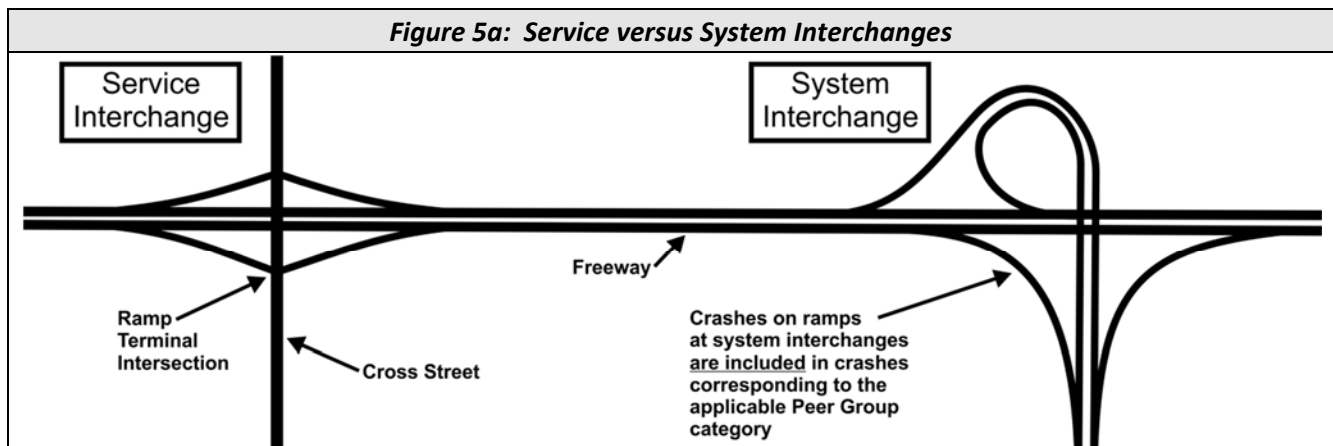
Figure 5a: Service versus System Interchanges

Service Interchange

System Interchange

Freeway

Ramp Terminal Intersection

Cross Street

Crashes on ramps at system interchanges are included in crashes corresponding to the applicable Peer Group category